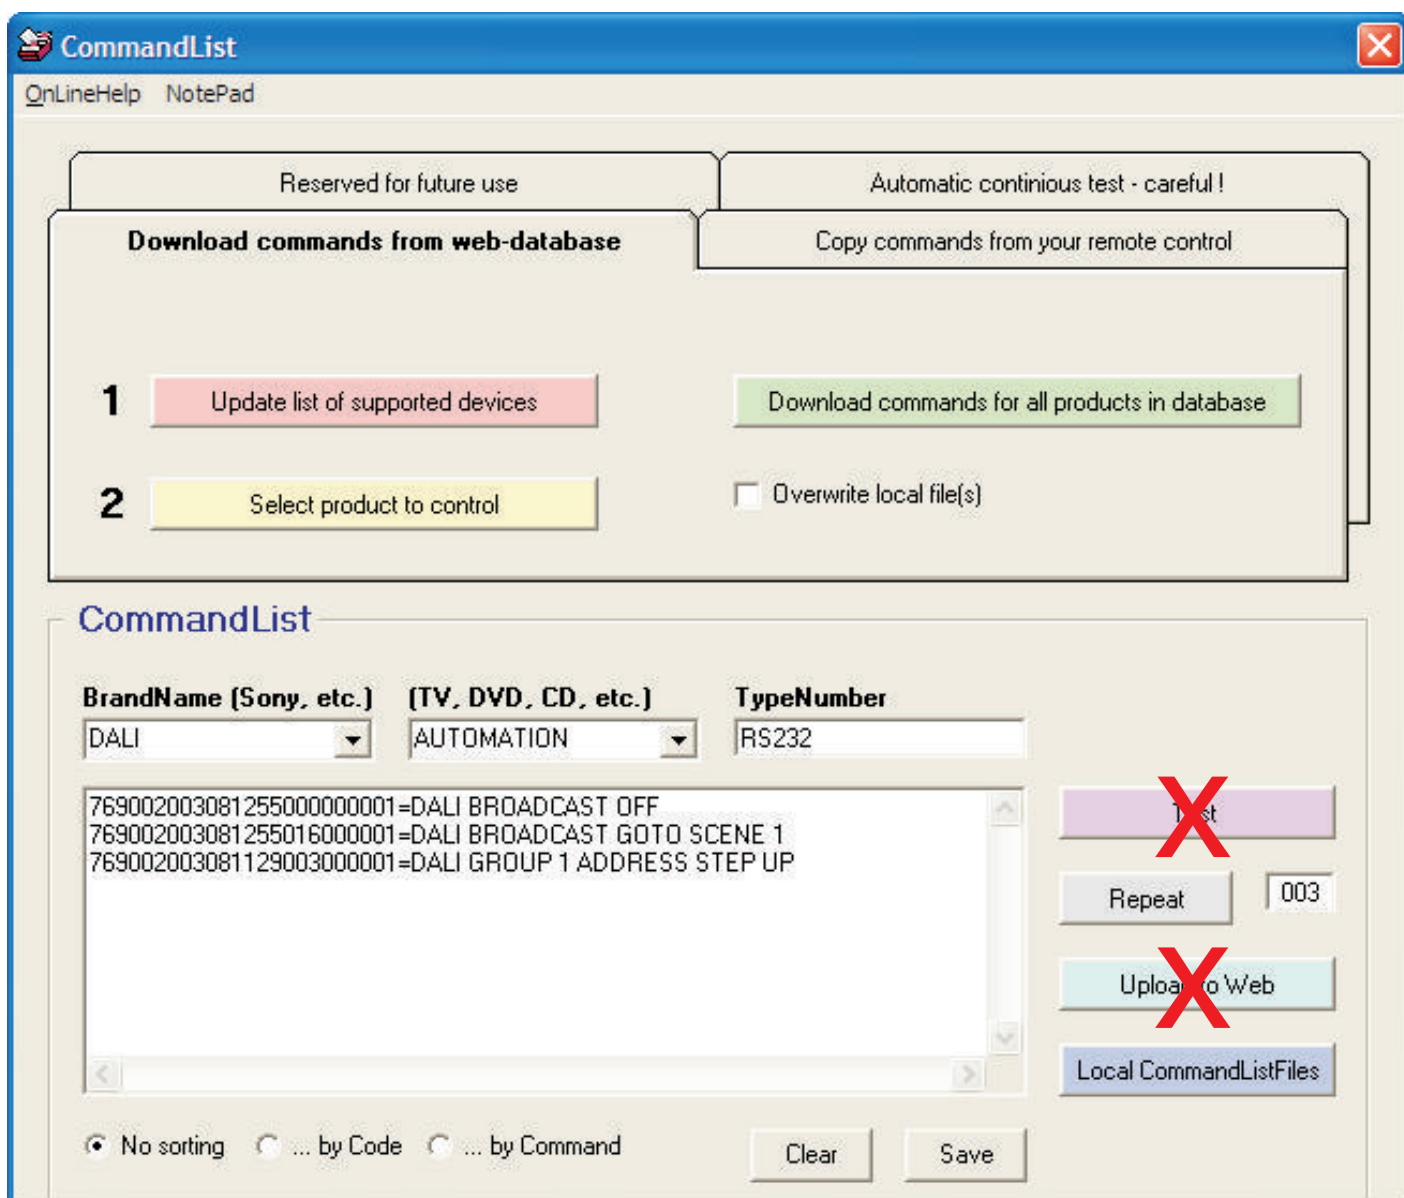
CommandList

OnLineHelp NotePad

Reserved for future use

Automatic continious test - careful !

Download commands from web-database

Copy commands from your remote control

1 Update list of supported devices

Download commands for all products in database

2 Select product to control

Overwrite local file(s)

CommandList

BrandName (Sony, etc.)
DALI

(TV, DVD, CD, etc.)
AUTOMATION

TypeNumber
RS232

76900200308125500000001=DALI BROADCAST OFF
76900200308125501600001=DALI BROADCAST GOTO SCENE 1
76900200308112900300001=DALI GROUP 1 ADDRESS STEP UP

T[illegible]st

Repeat 003

Uploa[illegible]o Web

Local CommandListFiles

No sorting ... by Code ... by Command

Clear Save